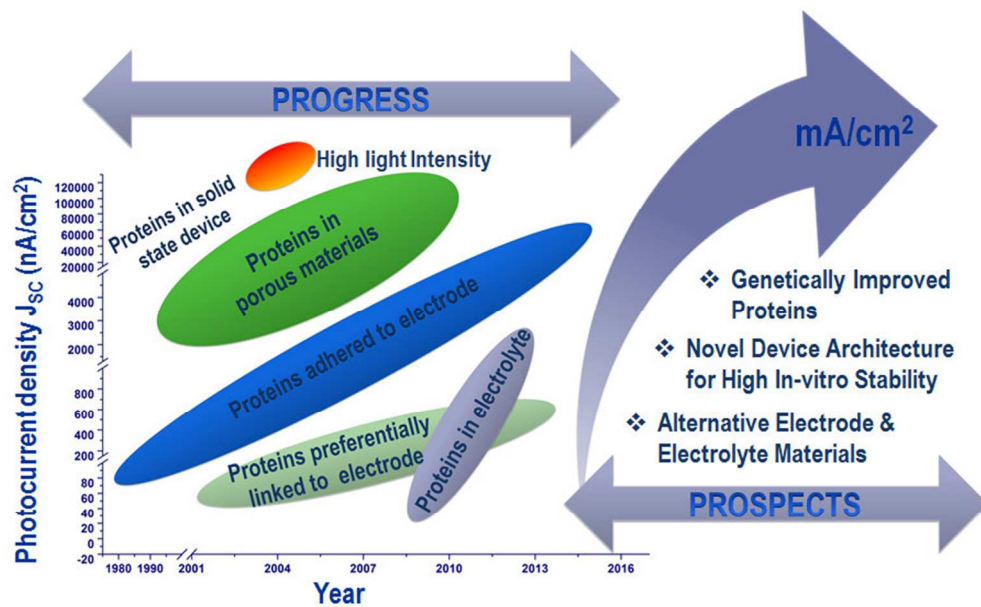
PROGRESS

mA/cm$^2$

High light Intensity

Proteins in solid state device

Proteins in porous materials

Proteins adhered to electrode

Proteins in electrolyte

Proteins preferentially linked to electrode

Photocurrent density J$_{SC}$ (nA/cm$^2$)

120000
100000
80000
60000
40000
20000
4000
3000
2000
800
600
400
200
80
60
40
20
0
-20

1980 1990 2001 2004 2007 2010 2013 2016

Year

❖ Genetically Improved Proteins

❖ Novel Device Architecture for High In-vitro Stability

❖ Alternative Electrode & Electrolyte Materials

PROSPECTS